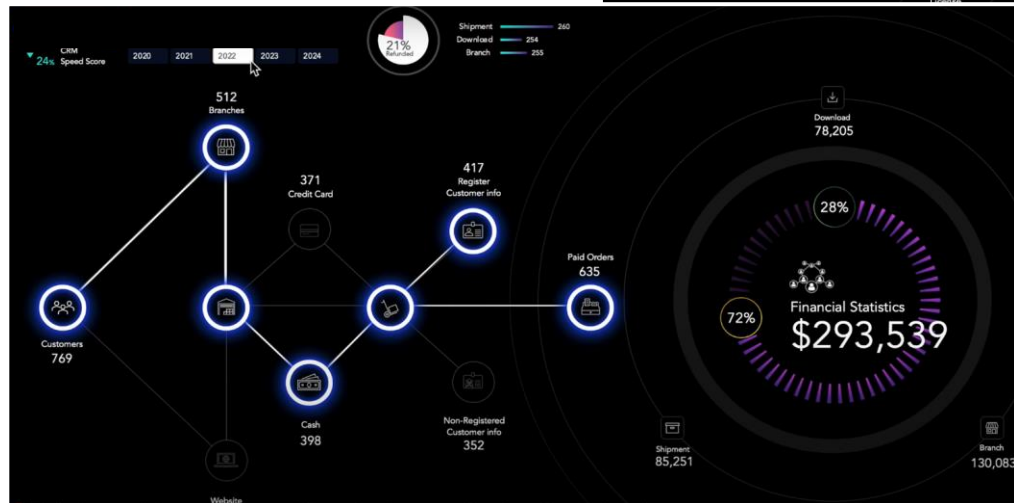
CRM
24% Speed Score

2020 2021 2022 2023 2024

21%
Refunded

Shipment 260
Download 254
Branch 255

512
Branches

371
Credit Card

417
Register
Customer info

Paid Orders
635

Customers
769

Cash
398

Non-Registered
Customer info
352

Website

Download
78,205

28%

72%

Financial Statistics
$293,539

Shipment
85,251

Branch
130,083